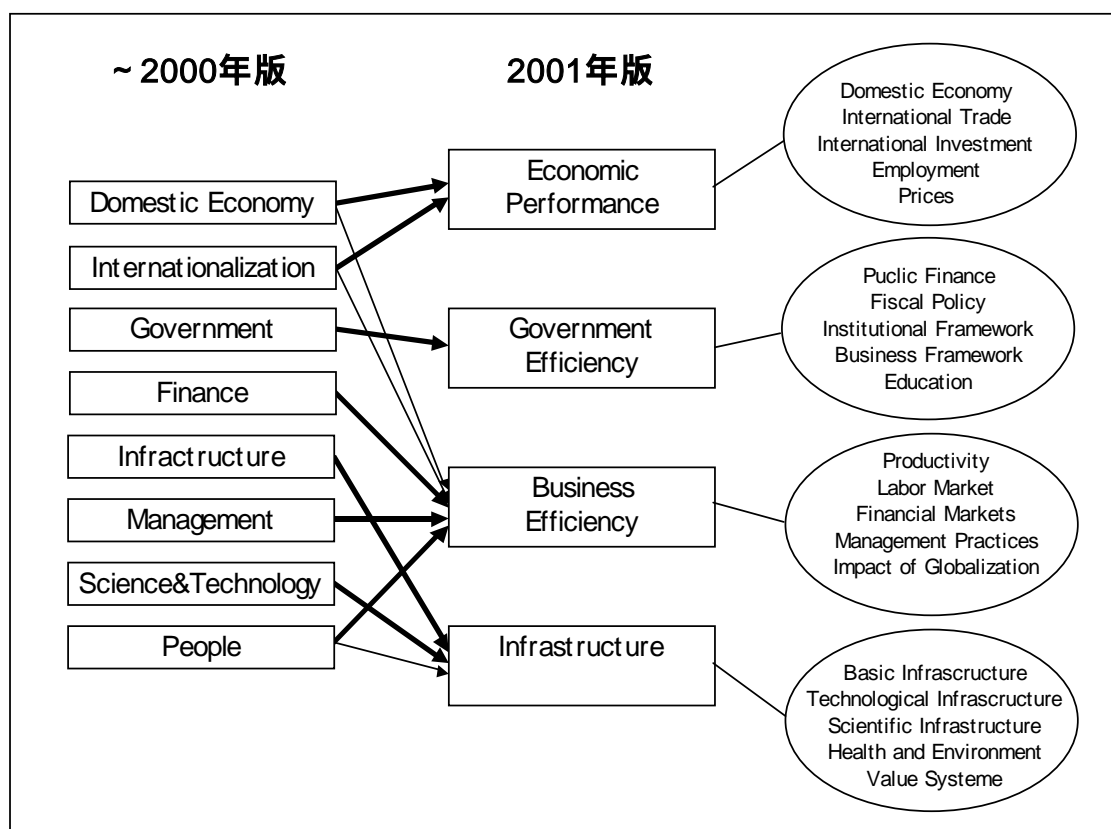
~2000年版

2001年版

Domestic Economy
Internationalization
Government
Finance
Infractructure
Management
Science&Technology
People

Economic Performance

Government Efficiency

Business Efficiency

Infrastructure

Domestic Economy
International Trade
International Investment
Employment
Prices

Puclic Finance
Fiscal Policy
Institutional Framework
Business Framework
Education

Productivity
Labor Market
Financial Markets
Management Practices
Impact of Globalization

Basic Infrascructure
Technological Infrascructure
Scientific Infrastructure
Health and Environment
Value Systeme